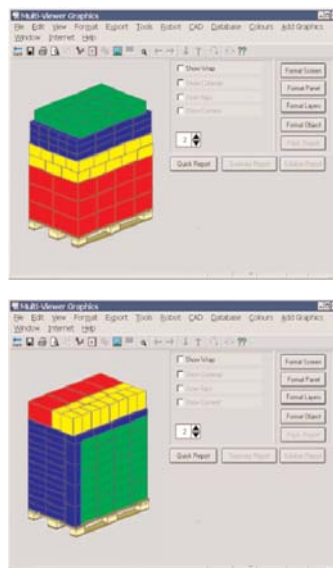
Multi-Viewer Graphics
File Edit View Format Export Tools Robot CAD Database Colours Add Graphics Window Internet Help
Show Wrap
Show Colour
Show Tags
Show Content
2
Quick Report
Summary Report
Exhibit Report
Format Screen
Format Panel
Format Layers
Format Object
Flight Object

Multi-Viewer Graphics
File Edit View Format Export Tools Robot CAD Database Colours Add Graphics Window Internet Help
Show Wrap
Show Colour
Show Tags
Show Content
2
Quick Report
Summary Report
Exhibit Report
Format Screen
Format Panel
Format Layers
Format Object
Flight Object